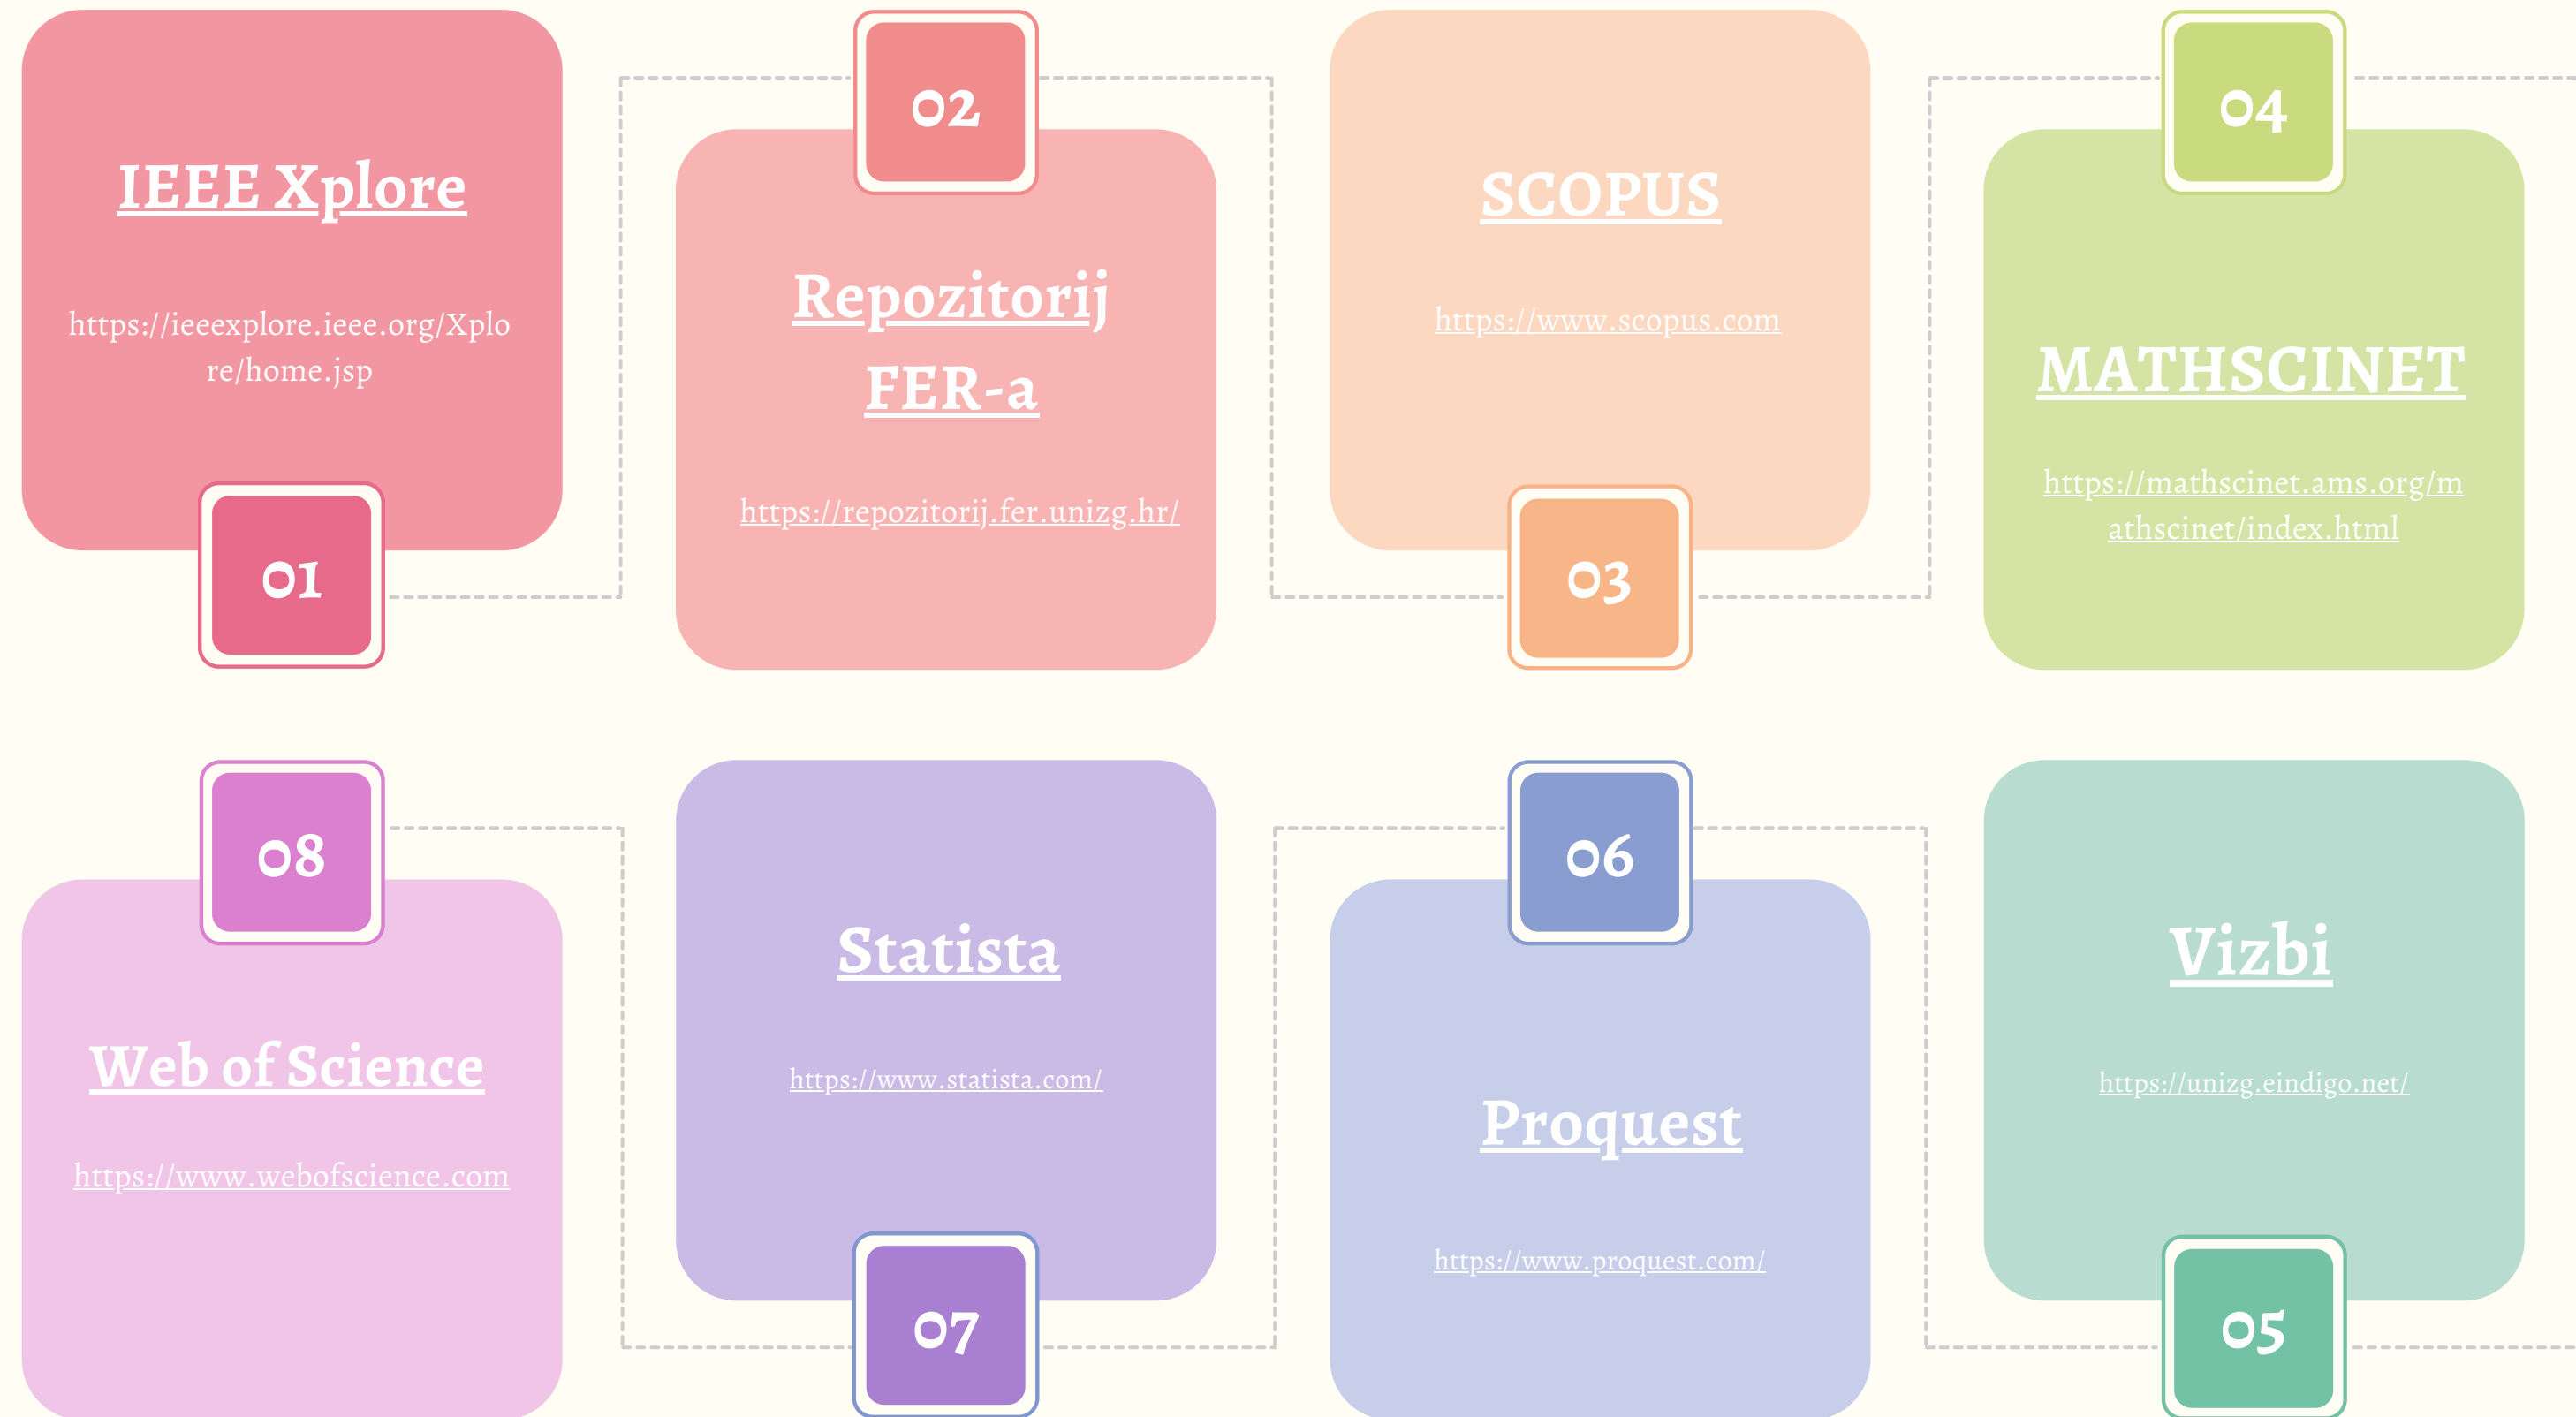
IEEE Xplore

https://ieeexplore.ieee.org/Xplore/home.jsp

01

02

Repozitorij FER-a

https://repozitorij.fer.unizg.hr/

SCOPUS

https://www.scopus.com

03

04

MATHSCINET

https://mathscinet.ams.org/mathscinet/index.html

08

Web of Science

https://www.webofscience.com

Statista

https://www.statista.com/

07

06

Proquest

https://www.proquest.com/

Vizbi

https://unizg.eindigo.net/

05